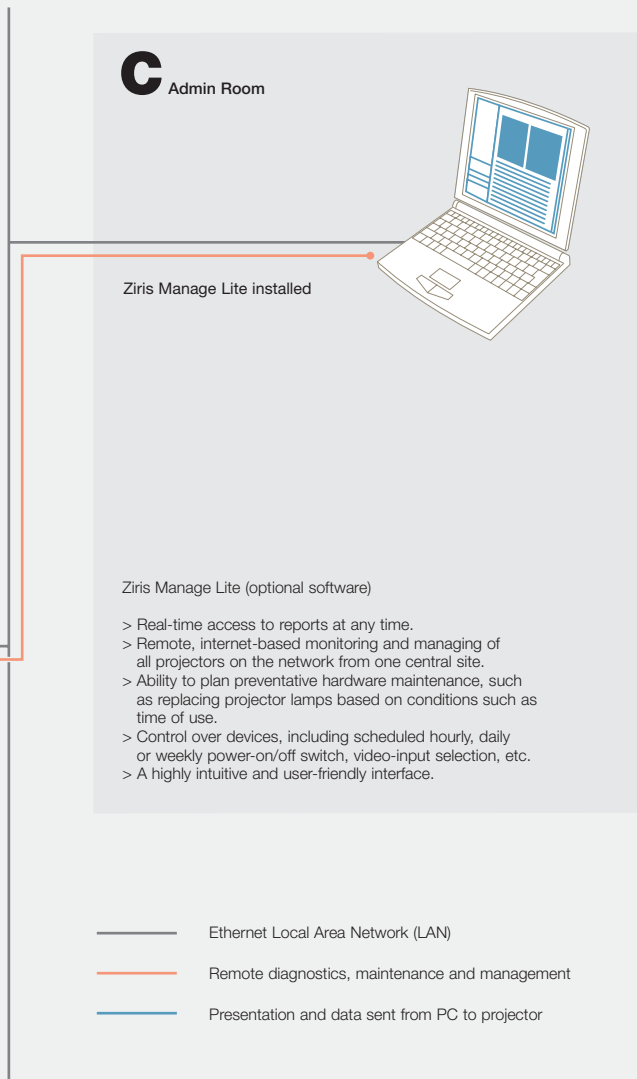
C Admin Room

Ziris Manage Lite installed

Ziris Manage Lite (optional software)

> Real-time access to reports at any time.
> Remote, internet-based monitoring and managing of all projectors on the network from one central site.
> Ability to plan preventative hardware maintenance, such as replacing projector lamps based on conditions such as time of use.
> Control over devices, including scheduled hourly, daily or weekly power-on/off switch, video-input selection, etc.
> A highly intuitive and user-friendly interface.

Ethernet Local Area Network (LAN)

Remote diagnostics, maintenance and management

Presentation and data sent from PC to projector